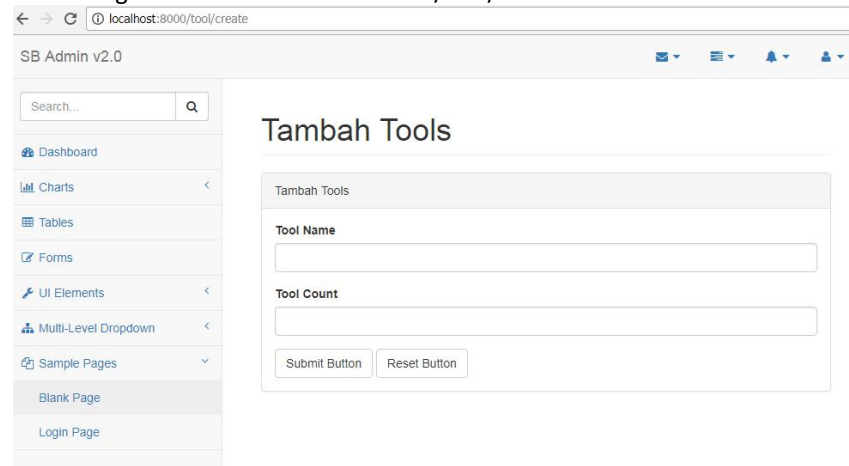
localhost:8000/tool/create

SB Admin v2.0

Search...

Dashboard

Charts

Tables

Forms

UI Elements

Multi-Level Dropdown

Sample Pages

Blank Page

Login Page

Tambah Tools

Tambah Tools

Tool Name

Tool Count

Submit Button

Reset Button